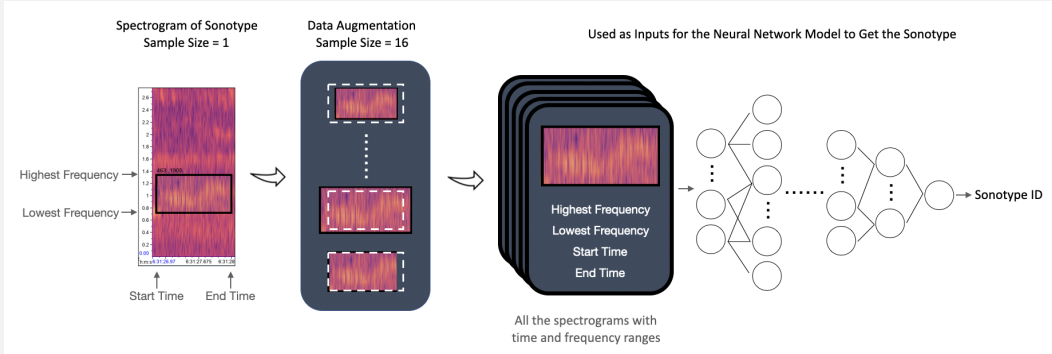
Spectrogram of Sonotype
Sample Size = 1

Data Augmentation
Sample Size = 16

Used as Inputs for the Neural Network Model to Get the Sonotype

2.6
2.4
2.2
2
1.8
1.6
1.4
1.2
1
0.8
0.6
0.4
0.2
0.00

ACE_1909

Highest Frequency
Lowest Frequency

Start Time
End Time

Highest Frequency
Lowest Frequency
Start Time
End Time

Sonotype ID

All the spectrograms with time and frequency ranges